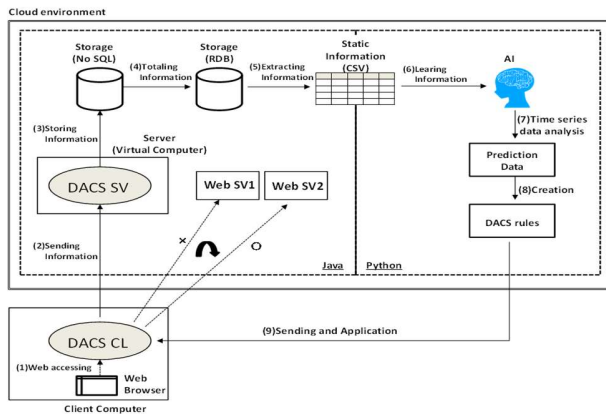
Cloud environment

Storage (No SQL)

(4)Totaling Information

Storage (RDB)

(5)Extracting Information

Static Information (CSV)

(6)Learing Information

AI

(3)Storing Information

Server (Virtual Computer)

DACS SV

Web SV1

Web SV2

(7)Time series data analysis

Prediction Data

(8)Creation

DACS rules

(2)Sending Information

×

O

Java

Python

DACS CL

(9)Sending and Application

(1)Web accessing

Web Browser

Client Computer